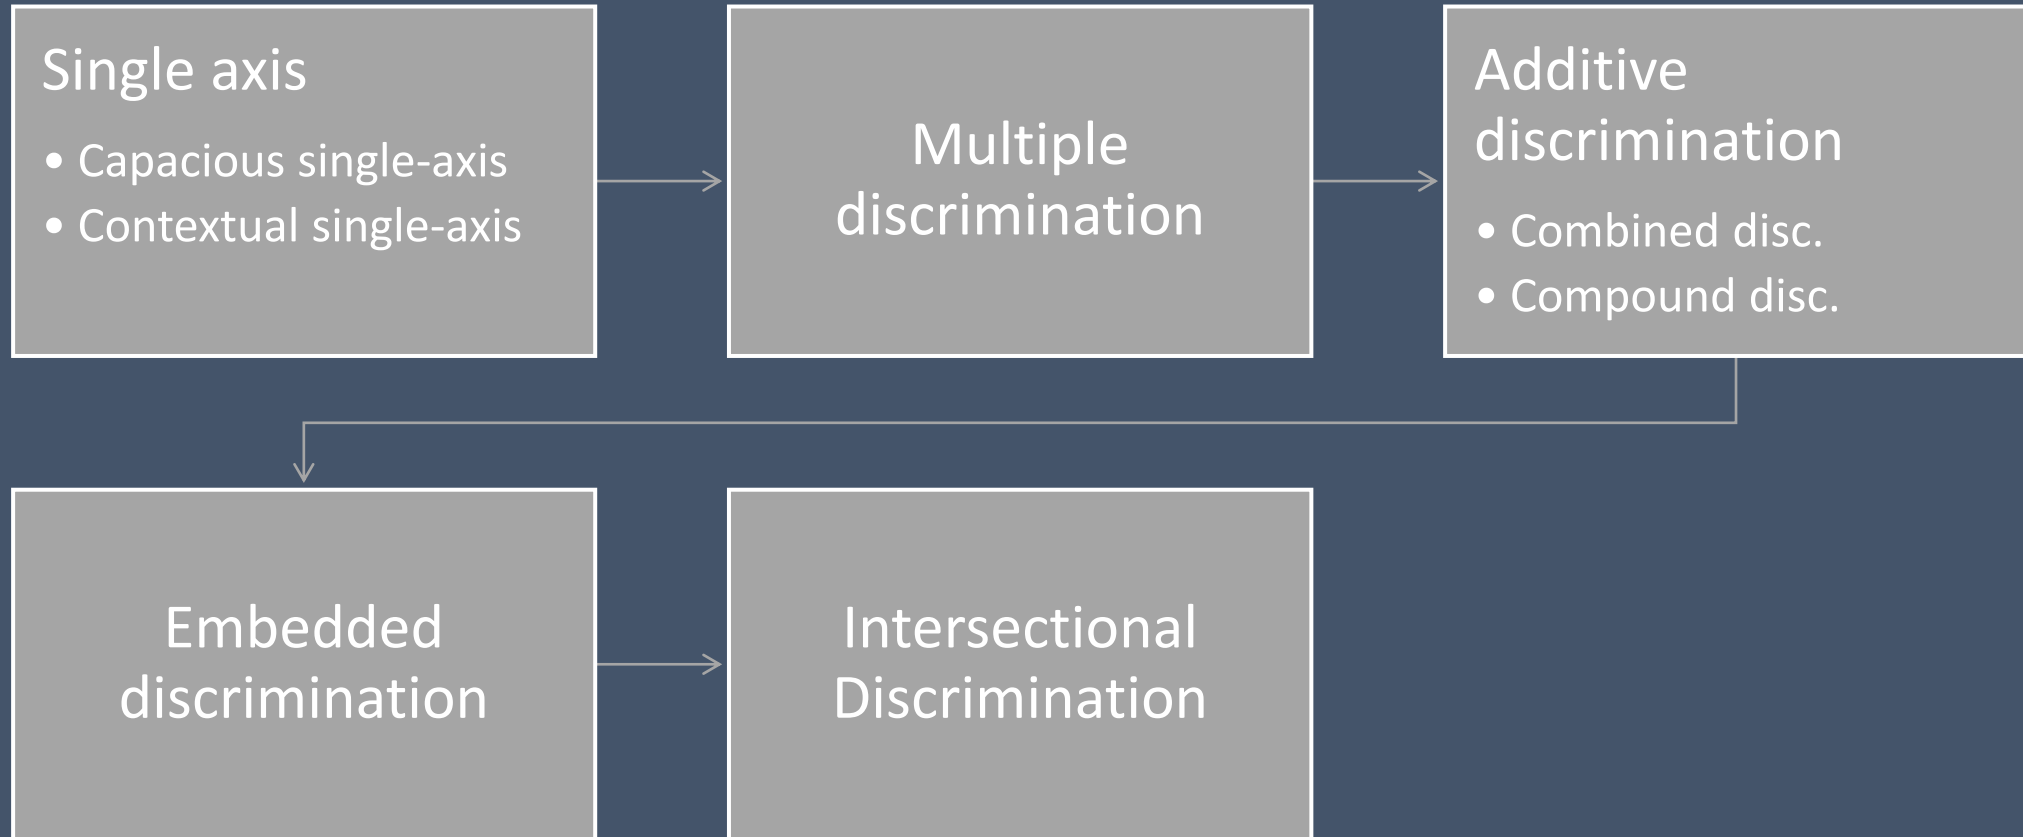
Single axis
- Capacious single-axis
- Contextual single-axis

Multiple discrimination

Additive discrimination
- Combined disc.
- Compound disc.

Embedded discrimination

Intersectional Discrimination